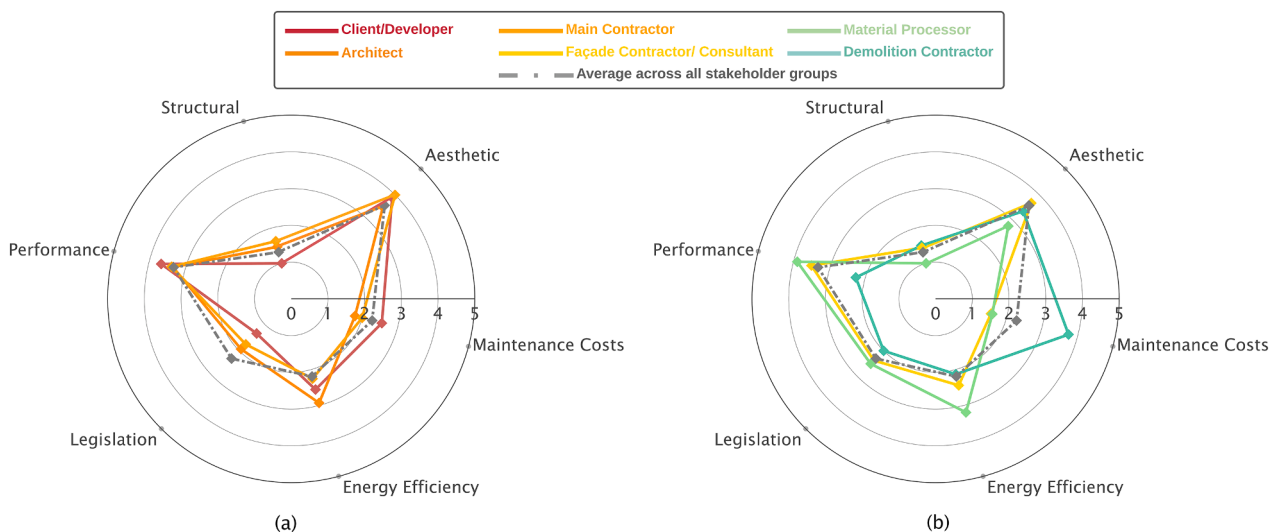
Client/Developer
Main Contractor
Material Processor
Architect
Façade Contractor/ Consultant
Demolition Contractor
Average across all stakeholder groups

Structural
Aesthetic
Performance
0 1 2 3 4 5
Maintenance Costs
Legislation
Energy Efficiency
(a)

Structural
Aesthetic
Performance
0 1 2 3 4 5
Maintenance Costs
Legislation
Energy Efficiency
(b)